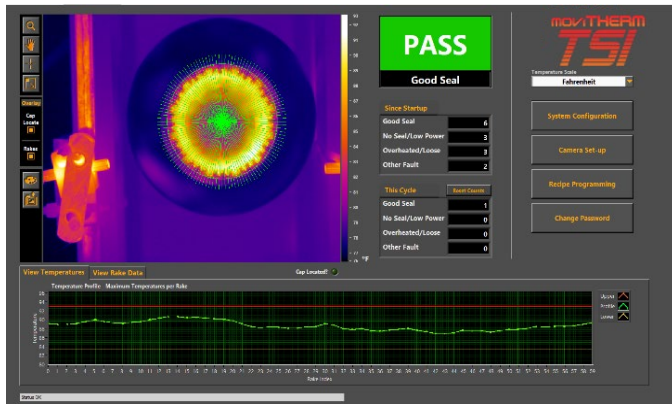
Overlay
Gap Locate
Rakes

°F

PASS
Good Seal

Since Startup
| | |
|---|---|
| Good Seal | 6 |
| No Seal/Low Power | 3 |
| Overheated/Loose | 3 |
| Other Fault | 2 |

This Cycle
Reset Counts
| | |
|---|---|
| Good Seal | 1 |
| No Seal/Low Power | 0 |
| Overheated/Loose | 0 |
| Other Fault | 0 |

moviTHERM
TSI
Temperature Scale
Fahrenheit

System Configuration
Camera Set-up
Recipe Programming
Change Password

View Temperatures
View Rake Data
Gap Located?

Temperature Profile: Maximum Temperatures per Rake
Temperature
Rake Index
Upper
Profile
Lower

Status OK